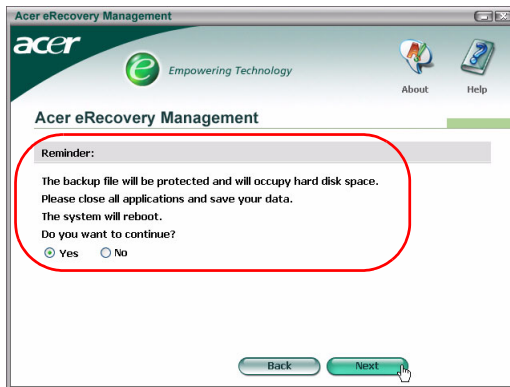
Acer eRecovery Management

acer

Empowering Technology

About

Help

Acer eRecovery Management

Reminder:

The backup file will be protected and will occupy hard disk space.
Please close all applications and save your data.
The system will reboot.
Do you want to continue?

Yes No

Back

Next